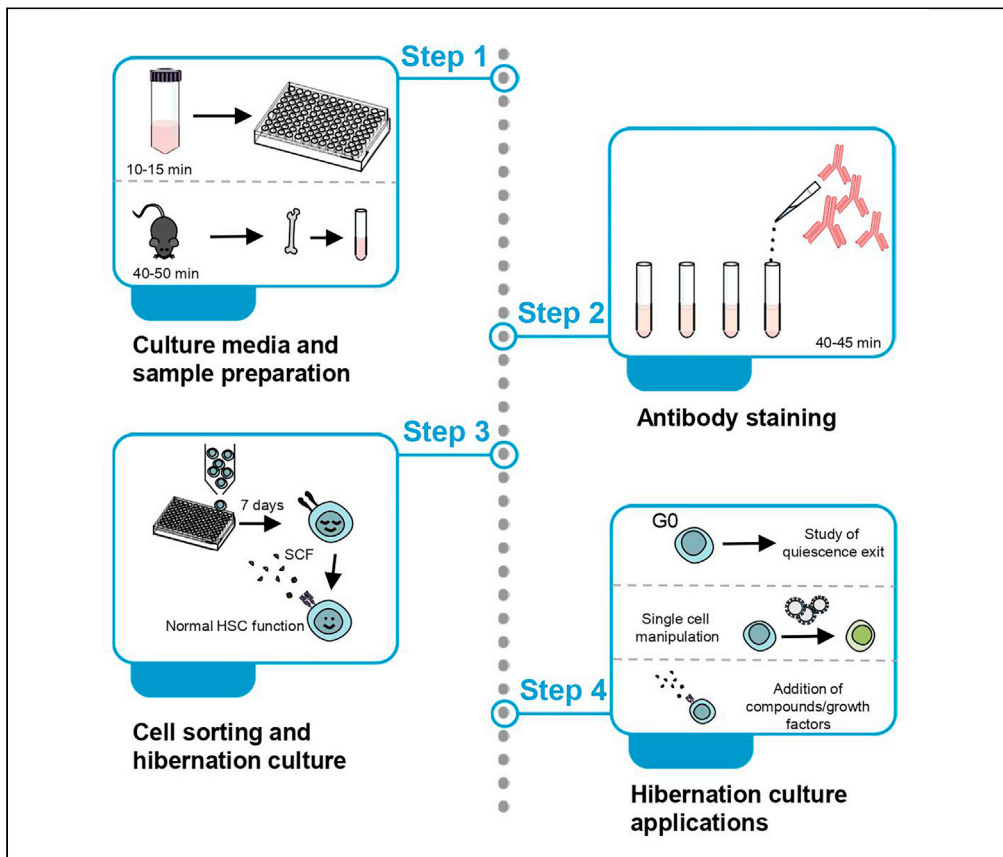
Step 1

10-15 min

40-50 min

Culture media and sample preparation

Step 2

40-45 min

Antibody staining

Step 3

7 days

SCF

Normal HSC function

Cell sorting and hibernation culture

G0

Study of quiescence exit

Single cell manipulation

Step 4

Addition of compounds/growth factors

Hibernation culture applications